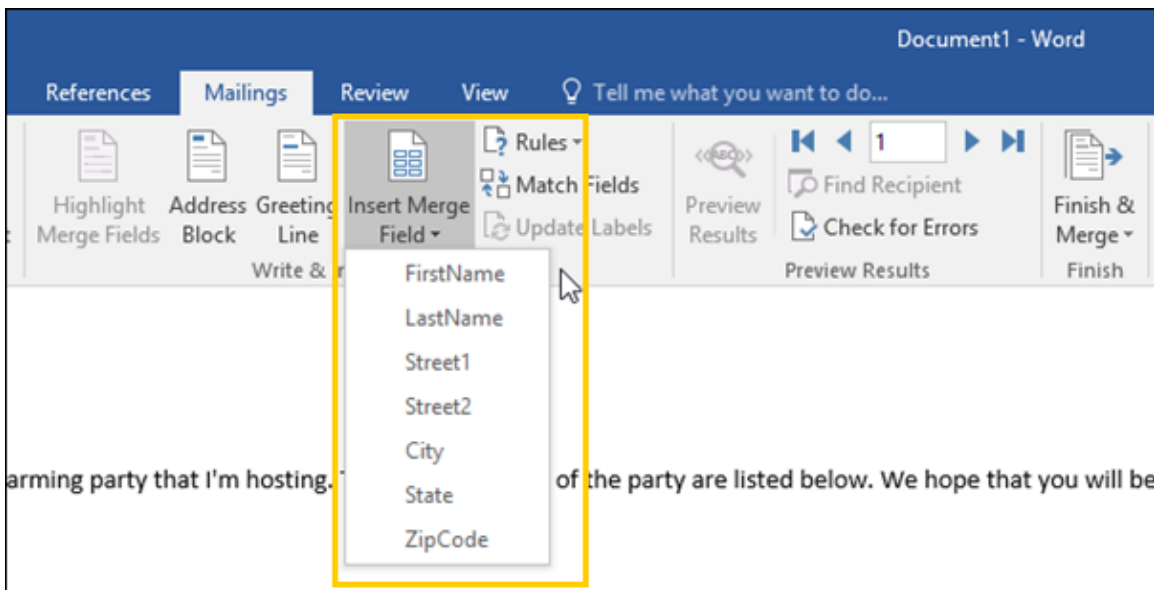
Document1 - Word

References Mailings Review View Tell me what you want to do...

Highlight Merge Fields
Address Block
Greeting Line
Insert Merge Field
Rules
Match Fields
Update Labels
Write & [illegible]

Preview Results
1
Find Recipient
Check for Errors
Preview Results

Finish & Merge
Finish

FirstName
LastName
Street1
Street2
City
State
ZipCode

arming party that I'm hosting. T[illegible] of the party are listed below. We hope that you will be